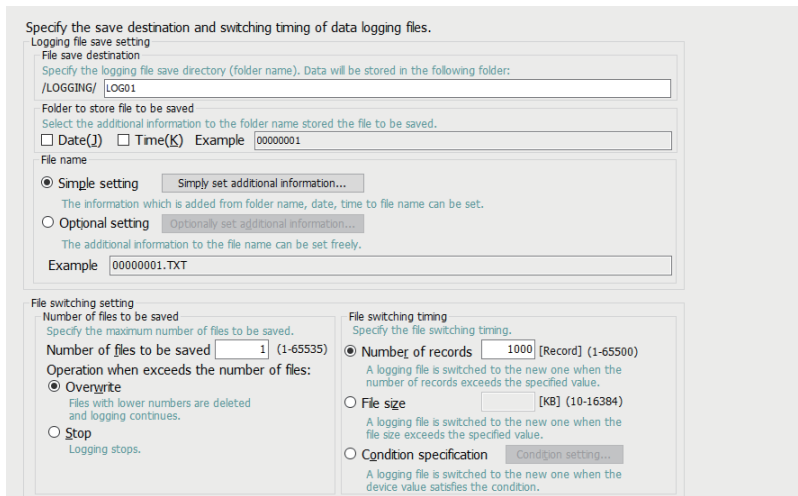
Specify the save destination and switching timing of data logging files.

Logging file save setting

File save destination

Specify the logging file save directory (folder name). Data will be stored in the following folder:

/LOGGING/ LOG01

Folder to store file to be saved

Select the additional information to the folder name stored the file to be saved.

☐ Date(J) ☐ Time(K) Example 00000001

File name

◉ Simple setting Simply set additional information...

The information which is added from folder name, date, time to file name can be set.

○ Optional setting Optionally set additional information...

The additional information to the file name can be set freely.

Example 00000001.TXT

File switching setting

Number of files to be saved

Specify the maximum number of files to be saved.

Number of files to be saved 1 (1-65535)

Operation when exceeds the number of files:

◉ Overwrite

Files with lower numbers are deleted and logging continues.

○ Stop

Logging stops.

File switching timing

Specify the file switching timing.

◉ Number of records 1000 [Record] (1-65500)

A logging file is switched to the new one when the number of records exceeds the specified value.

○ File size [KB] (10-16384)

A logging file is switched to the new one when the file size exceeds the specified value.

○ Condition specification Condition setting...

A logging file is switched to the new one when the device value satisfies the condition.